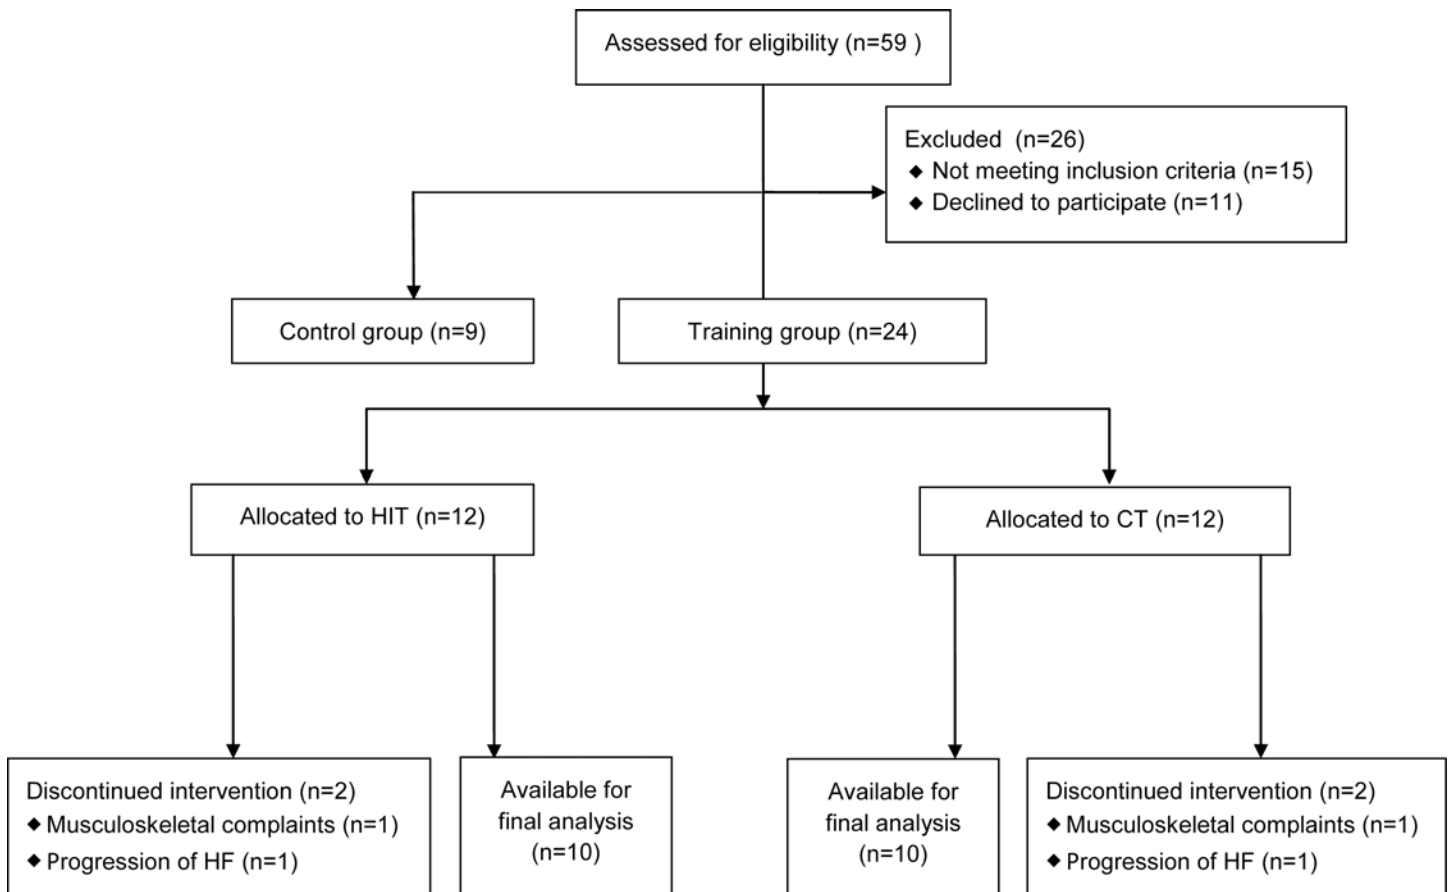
Assessed for eligibility (n=59 )

Excluded (n=26)
◆ Not meeting inclusion criteria (n=15)
◆ Declined to participate (n=11)

Control group (n=9)

Training group (n=24)

Allocated to HIT (n=12)

Allocated to CT (n=12)

Discontinued intervention (n=2)
◆ Musculoskeletal complaints (n=1)
◆ Progression of HF (n=1)

Available for final analysis (n=10)

Available for final analysis (n=10)

Discontinued intervention (n=2)
◆ Musculoskeletal complaints (n=1)
◆ Progression of HF (n=1)